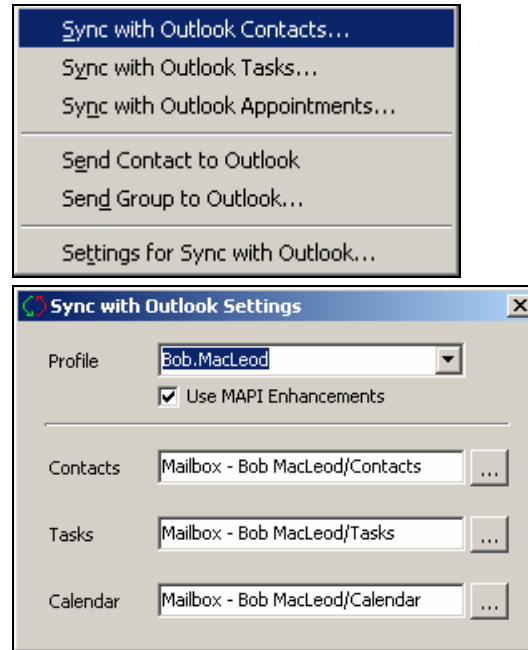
Sync with Outlook Contacts...
Sync with Outlook Tasks...
Sync with Outlook Appointments...
Send Contact to Outlook
Send Group to Outlook...
Settings for Sync with Outlook...

Sync with Outlook Settings

Profile Bob.MacLeod

Use MAPI Enhancements

Contacts Mailbox - Bob MacLeod/Contacts ...

Tasks Mailbox - Bob MacLeod/Tasks ...

Calendar Mailbox - Bob MacLeod/Calendar ...